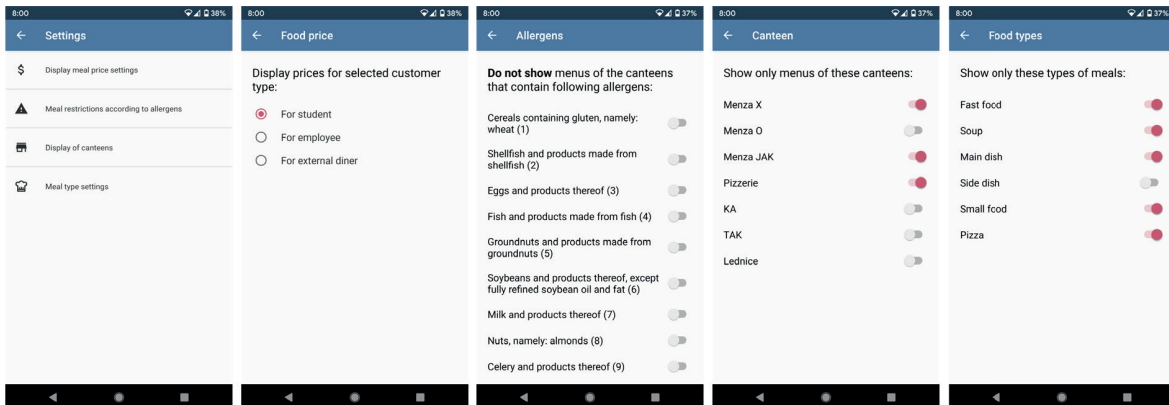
8:00 38%

Settings

Display meal price settings

Meal restrictions according to allergens

Display of canteens

Meal type settings

8:00 38%

Food price

Display prices for selected customer type:

For student

For employee

For external diner

8:00 37%

Allergens

**Do not show** menus of the canteens that contain following allergens:

Cereals containing gluten, namely: wheat (1)

Shellfish and products made from shellfish (2)

Eggs and products thereof (3)

Fish and products made from fish (4)

Groundnuts and products made from groundnuts (5)

Soybeans and products thereof, except fully refined soybean oil and fat (6)

Milk and products thereof (7)

Nuts, namely: almonds (8)

Celery and products thereof (9)

8:00 37%

Canteen

Show only menus of these canteens:

Menza X

Menza O

Menza JAK

Pizzerie

KA

TAK

Lednice

8:00 37%

Food types

Show only these types of meals:

Fast food

Soup

Main dish

Side dish

Small food

Pizza